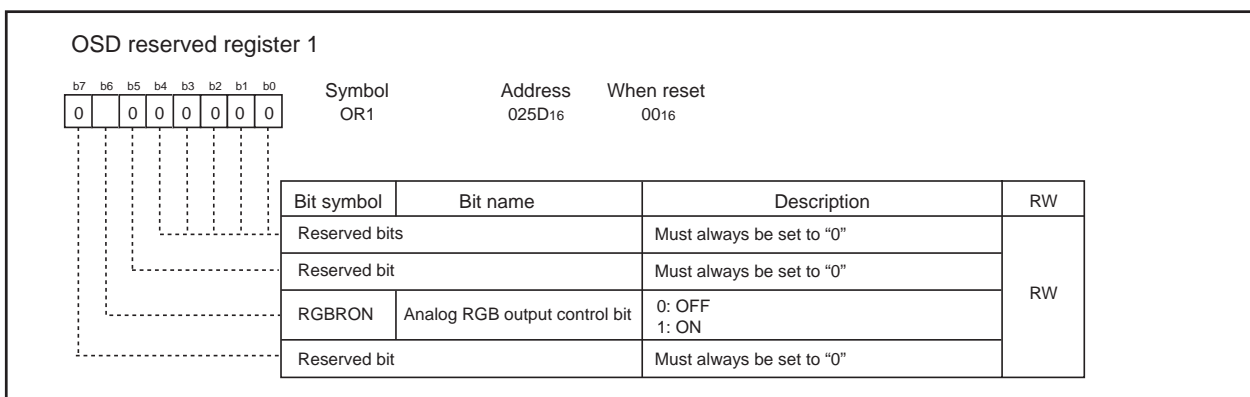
OSD reserved register 1

| b7 | b6 | b5 | b4 | b3 | b2 | b1 | b0 |
|---|---|---|---|---|---|---|---|
| 0 | | 0 | 0 | 0 | 0 | 0 | 0 |

Symbol OR1
Address $025D_{16}$
When reset $00_{16}$

| Bit symbol | Bit name | Description | RW |
|---|---|---|---|
| Reserved bits | | Must always be set to “0” | RW |
| Reserved bit | | Must always be set to “0” | RW |
| RGBRON | Analog RGB output control bit | 0: OFF 1: ON | RW |
| Reserved bit | | Must always be set to “0” | RW |